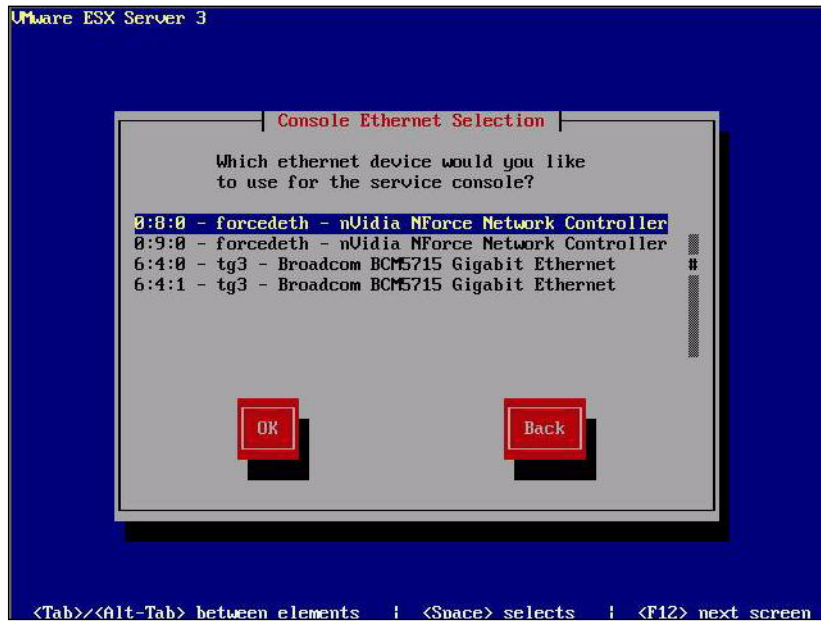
VMware ESX Server 3

Console Ethernet Selection

Which ethernet device would you like to use for the service console?

0:8:0 - forcedeth - nVidia NForce Network Controller
0:9:0 - forcedeth - nVidia NForce Network Controller
6:4:0 - tg3 - Broadcom BCM5715 Gigabit Ethernet
6:4:1 - tg3 - Broadcom BCM5715 Gigabit Ethernet

OK

Back

<Tab>/<Alt-Tab> between elements | <Space> selects | <F12> next screen